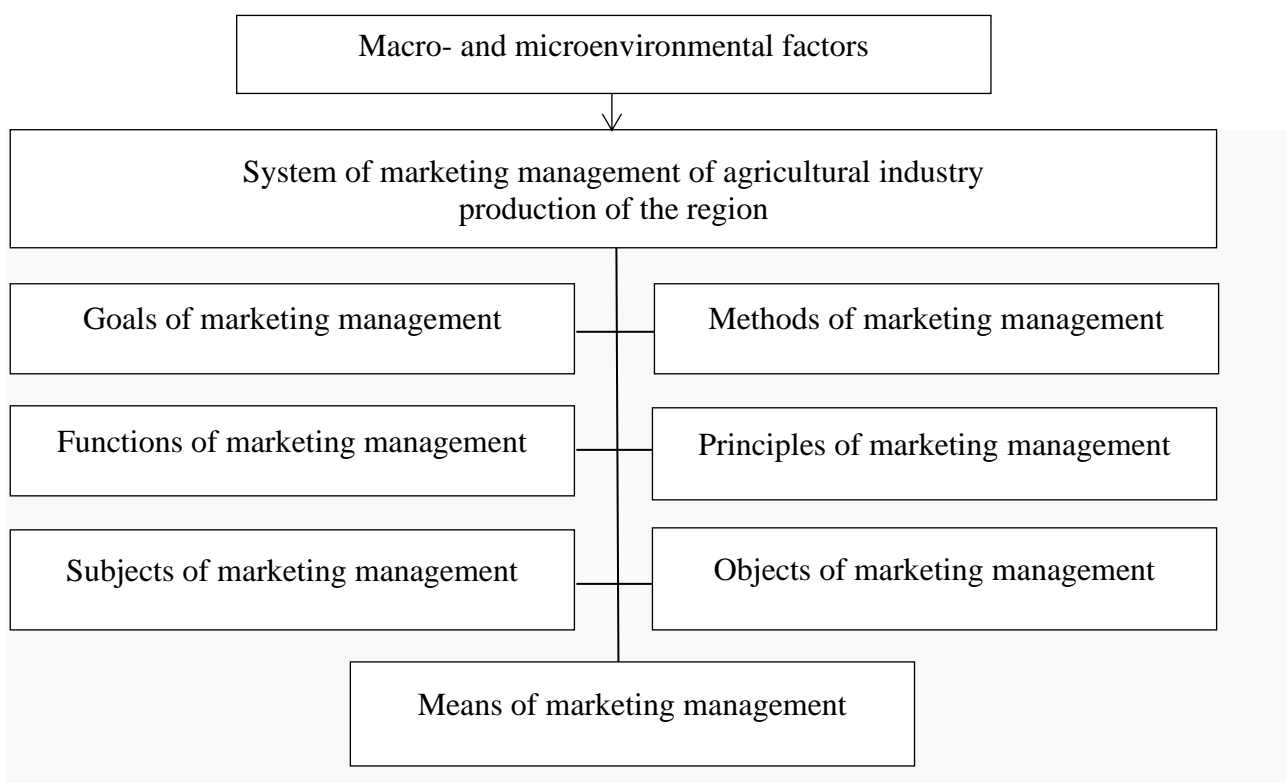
Macro- and microenvironmental factors

System of marketing management of agricultural industry production of the region

Goals of marketing management

Methods of marketing management

Functions of marketing management

Principles of marketing management

Subjects of marketing management

Objects of marketing management

Means of marketing management